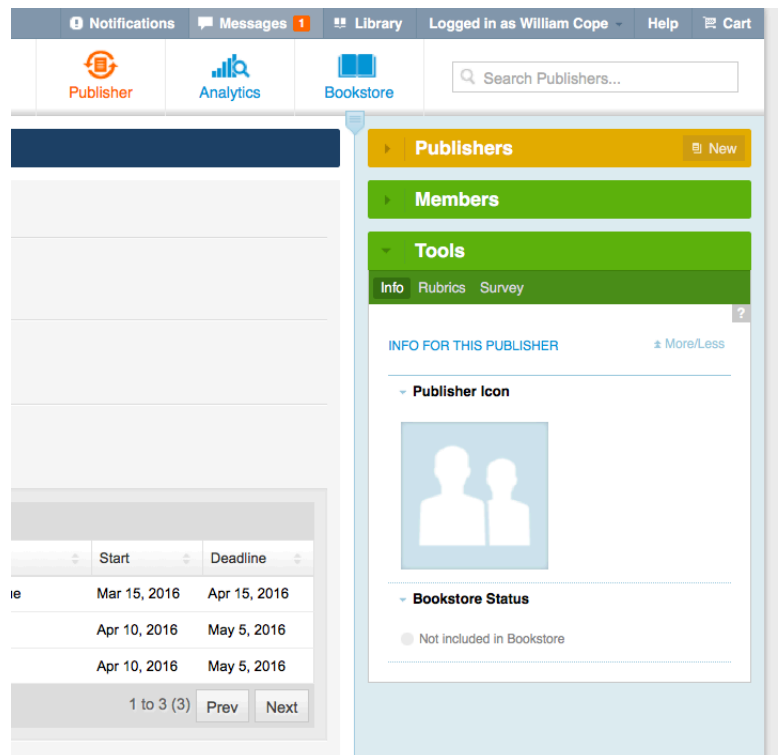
Notifications Messages 1 Library Logged in as William Cope Help Cart

Publisher Analytics Bookstore Search Publishers...

Publishers New

Members

Tools

Info Rubrics Survey

?

INFO FOR THIS PUBLISHER ± More/Less

Publisher Icon

Bookstore Status

Not included in Bookstore

|  | Start | Deadline |
|---|---|---|
| ue | Mar 15, 2016 | Apr 15, 2016 |
|  | Apr 10, 2016 | May 5, 2016 |
|  | Apr 10, 2016 | May 5, 2016 |

1 to 3 (3) Prev Next